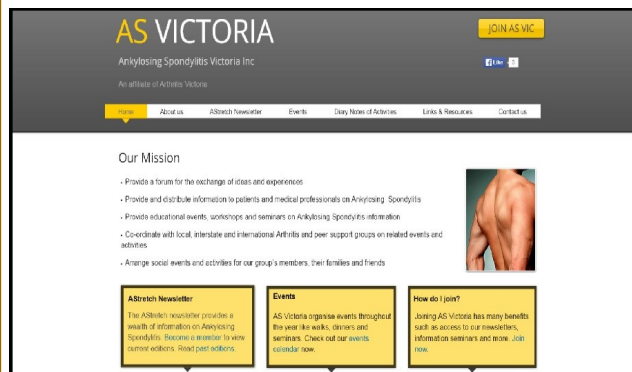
AS VICTORIA

Ankylosing Spondylitis Victoria Inc

An affiliate of Arthritis Victoria

JOIN AS VIC

Like 0

Home | About us | AStretch Newsletter | Events | Diary Notes of Activities | Links & Resources | Contact us

Our Mission

• Provide a forum for the exchange of ideas and experiences

• Provide and distribute information to patients and medical professionals on Ankylosing Spondylitis

• Provide educational events, workshops and seminars on Ankylosing Spondylitis information

• Co-ordinate with local, interstate and international Arthritis and peer support groups on related events and activities

• Arrange social events and activities for our group's members, their families and friends

AStretch Newsletter

The AStretch newsletter provides a wealth of information on Ankylosing Spondylitis. Become a member to view current editions. Read past editions.

Events

AS Victoria organise events throughout the year like walks, dinners and seminars. Check out our events calendar now.

How do I join?

Joining AS Victoria has many benefits such as access to our newsletters, information seminars and more. Join now.